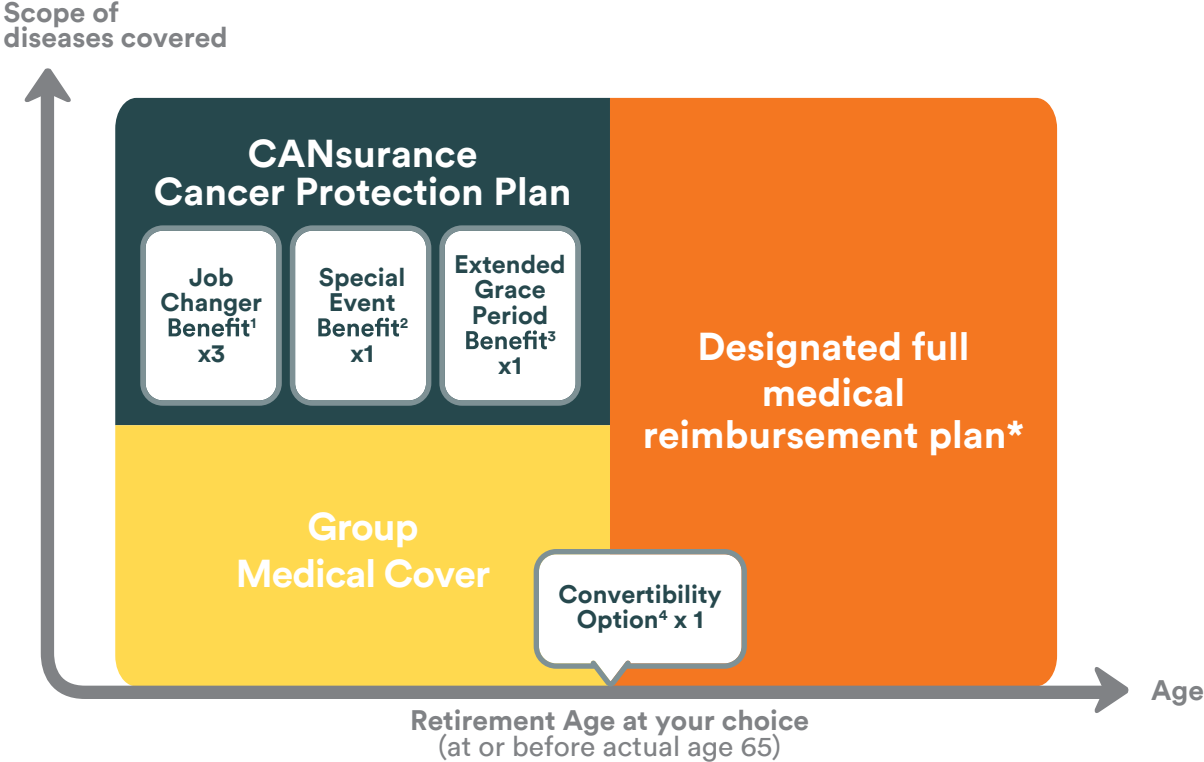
Scope of diseases covered

CANsurance Cancer Protection Plan

Job Changer Benefit$^1$ x3

Special Event Benefit$^2$ x1

Extended Grace Period Benefit$^3$ x1

Designated full medical reimbursement plan*

Group Medical Cover

Convertibility Option$^4$ x 1

Age

Retirement Age at your choice
(at or before actual age 65)